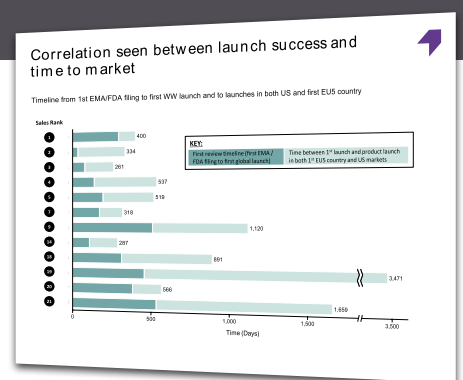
Correlation seen between launch success and time to market

Timeline from 1st EMA/FDA filing to first WW launch and to launches in both US and first EU5 country

Sales Rank

KEY:

First review timeline (first EMA / FDA filing to first global launch)

Time between 1st launch and product launch in both 1st EU5 country and US markets

1
2
3
4
5
7
9
14
18
19
20
21

400
334
261
537
519
318
1,120
287
891
3,471
566
1,659

0
500
1,000
1,500
3,500

Time (Days)